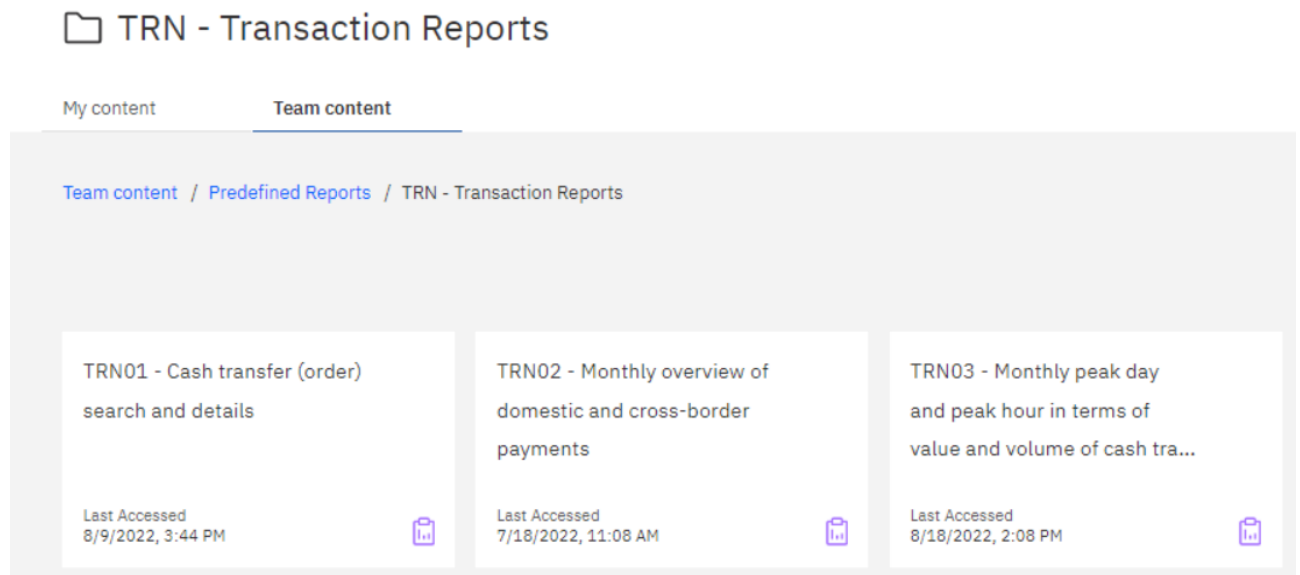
TRN - Transaction Reports

My content

Team content

Team content / Predefined Reports / TRN - Transaction Reports

TRN01 - Cash transfer (order) search and details

Last Accessed
8/9/2022, 3:44 PM

TRN02 - Monthly overview of domestic and cross-border payments

Last Accessed
7/18/2022, 11:08 AM

TRN03 - Monthly peak day and peak hour in terms of value and volume of cash tra...

Last Accessed
8/18/2022, 2:08 PM